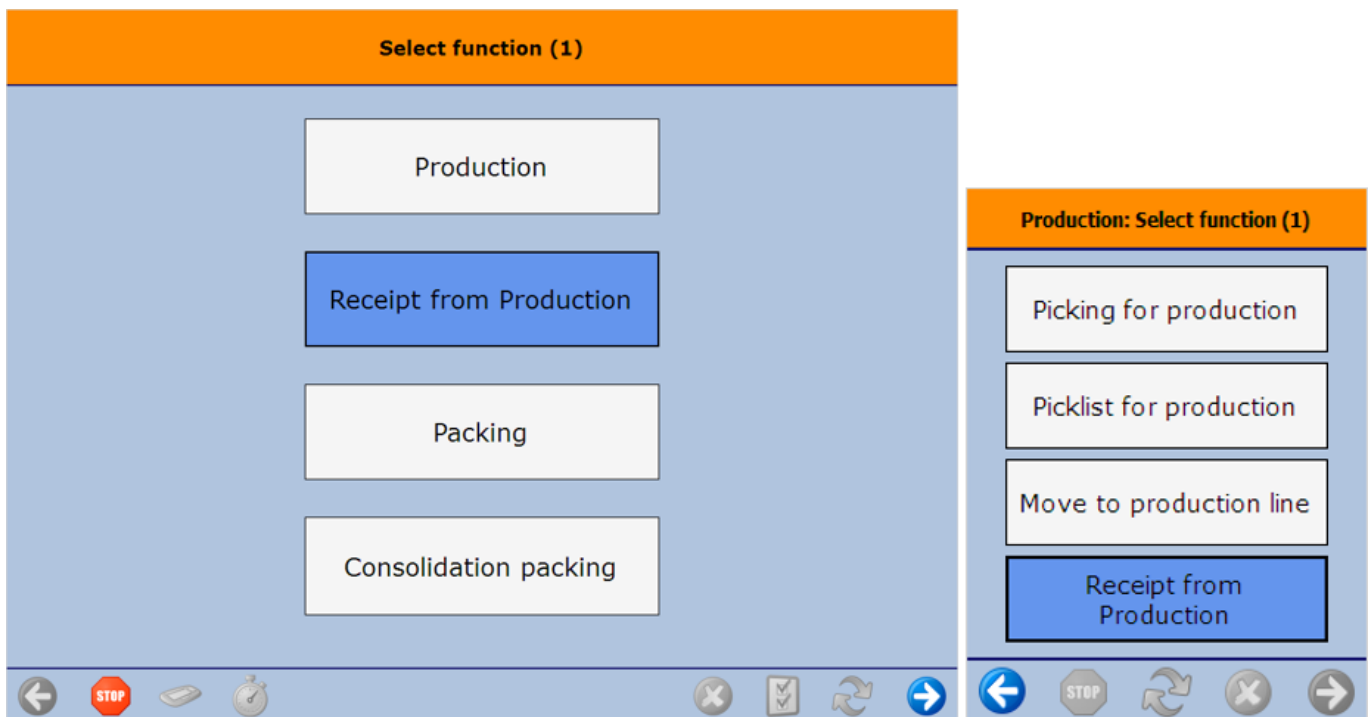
Select function (1)

Production

Receipt from Production

Packing

Consolidation packing

STOP

Production: Select function (1)

Picking for production

Picklist for production

Move to production line

Receipt from Production

STOP